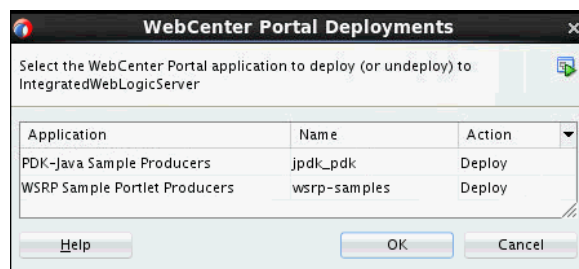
WebCenter Portal Deployments

Select the WebCenter Portal application to deploy (or undeploy) to IntegratedWebLogicServer

| Application | Name | Action |
|---|---|---|
| PDK-Java Sample Producers | jpdk_pdk | Deploy |
| WSRP Sample Portlet Producers | wsrp-samples | Deploy |

Help
OK
Cancel